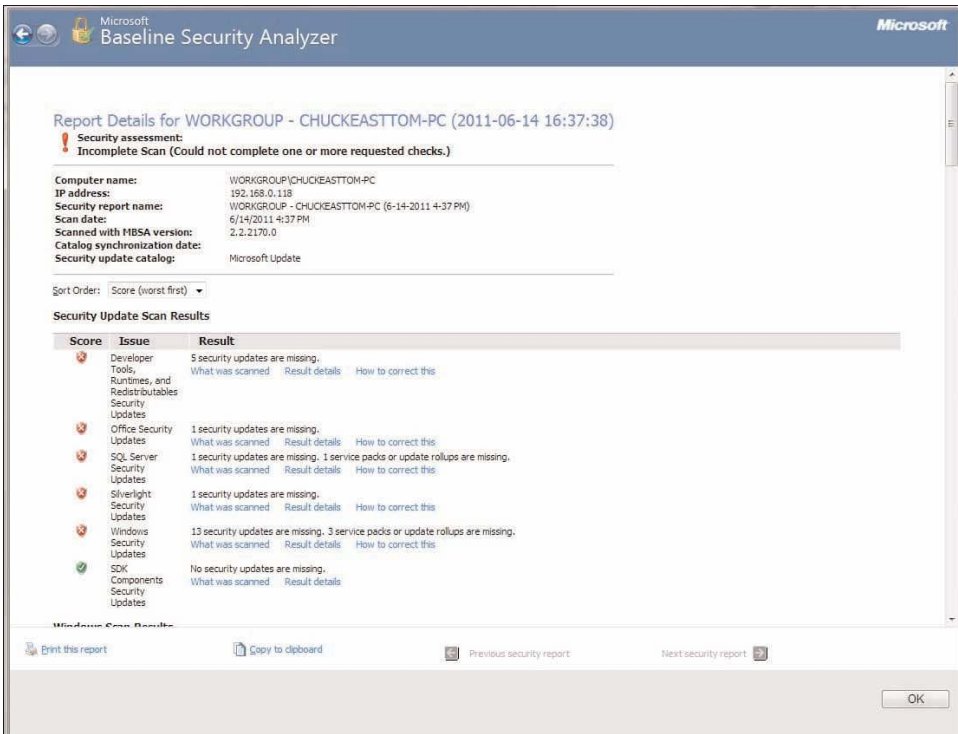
Microsoft
Baseline Security Analyzer

Microsoft

Report Details for WORKGROUP - CHUCKEASTTOM-PC (2011-06-14 16:37:38)

Security assessment:
Incomplete Scan (Could not complete one or more requested checks.)

| | |
|---|---|
| Computer name: | WORKGROUP\CHUCKEASTTOM-PC |
| IP address: | 192.168.0.118 |
| Security report name: | WORKGROUP - CHUCKEASTTOM-PC (6-14-2011 4-37 PM) |
| Scan date: | 6/14/2011 4:37 PM |
| Scanned with MBSA version: | 2.2.2170.0 |
| Catalog synchronization date: | |
| Security update catalog: | Microsoft Update |

Sort Order: Score (worst first)

Security Update Scan Results

| Score | Issue | Result |
|---|---|---|
| | Developer Tools, Runtimes, and Redistributables Security Updates | 5 security updates are missing. What was scanned Result details How to correct this |
| | Office Security Updates | 1 security updates are missing. What was scanned Result details How to correct this |
| | SQL Server Security Updates | 1 security updates are missing. 1 service packs or update rollups are missing. What was scanned Result details How to correct this |
| | Silverlight Security Updates | 1 security updates are missing. What was scanned Result details How to correct this |
| | Windows Security Updates | 13 security updates are missing. 3 service packs or update rollups are missing. What was scanned Result details How to correct this |
| | SDK Components Security Updates | No security updates are missing. What was scanned Result details |

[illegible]

Print this report
Copy to clipboard
Previous security report
Next security report

OK